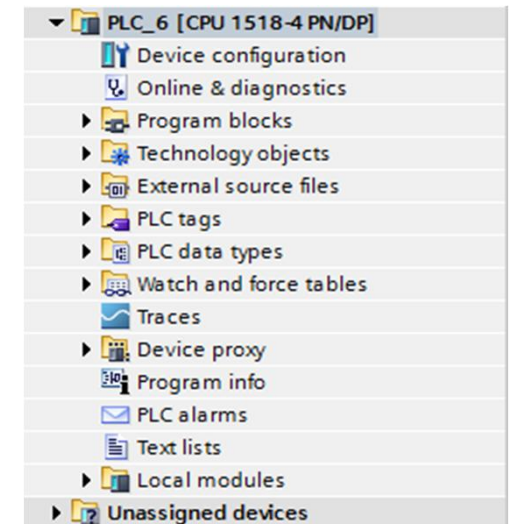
PLC_6 [CPU 1518-4 PN/DP]
Device configuration
Online & diagnostics
Program blocks
Technology objects
External source files
PLC tags
PLC data types
Watch and force tables
Traces
Device proxy
Program info
PLC alarms
Text lists
Local modules
Unassigned devices